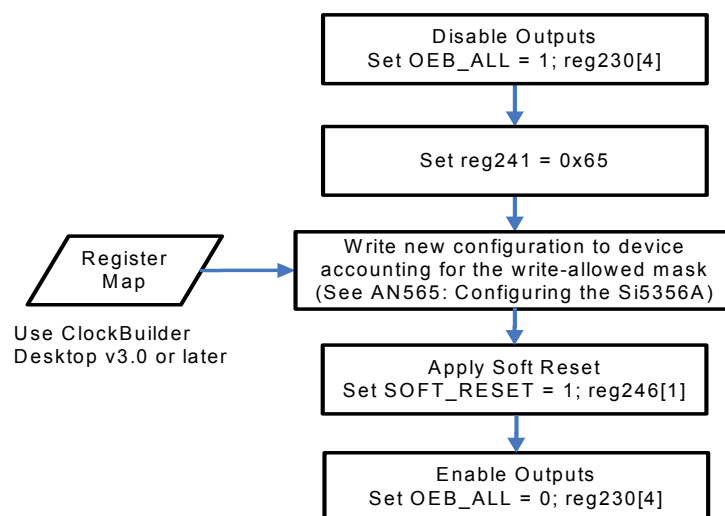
Disable Outputs
Set OEB_ALL = 1; reg230[4]

Set reg241 = 0x65

Register Map

Use ClockBuilder Desktop v3.0 or later

Write new configuration to device accounting for the write-allowed mask (See AN565: Configuring the Si5356A)

Apply Soft Reset
Set SOFT_RESET = 1; reg246[1]

Enable Outputs
Set OEB_ALL = 0; reg230[4]